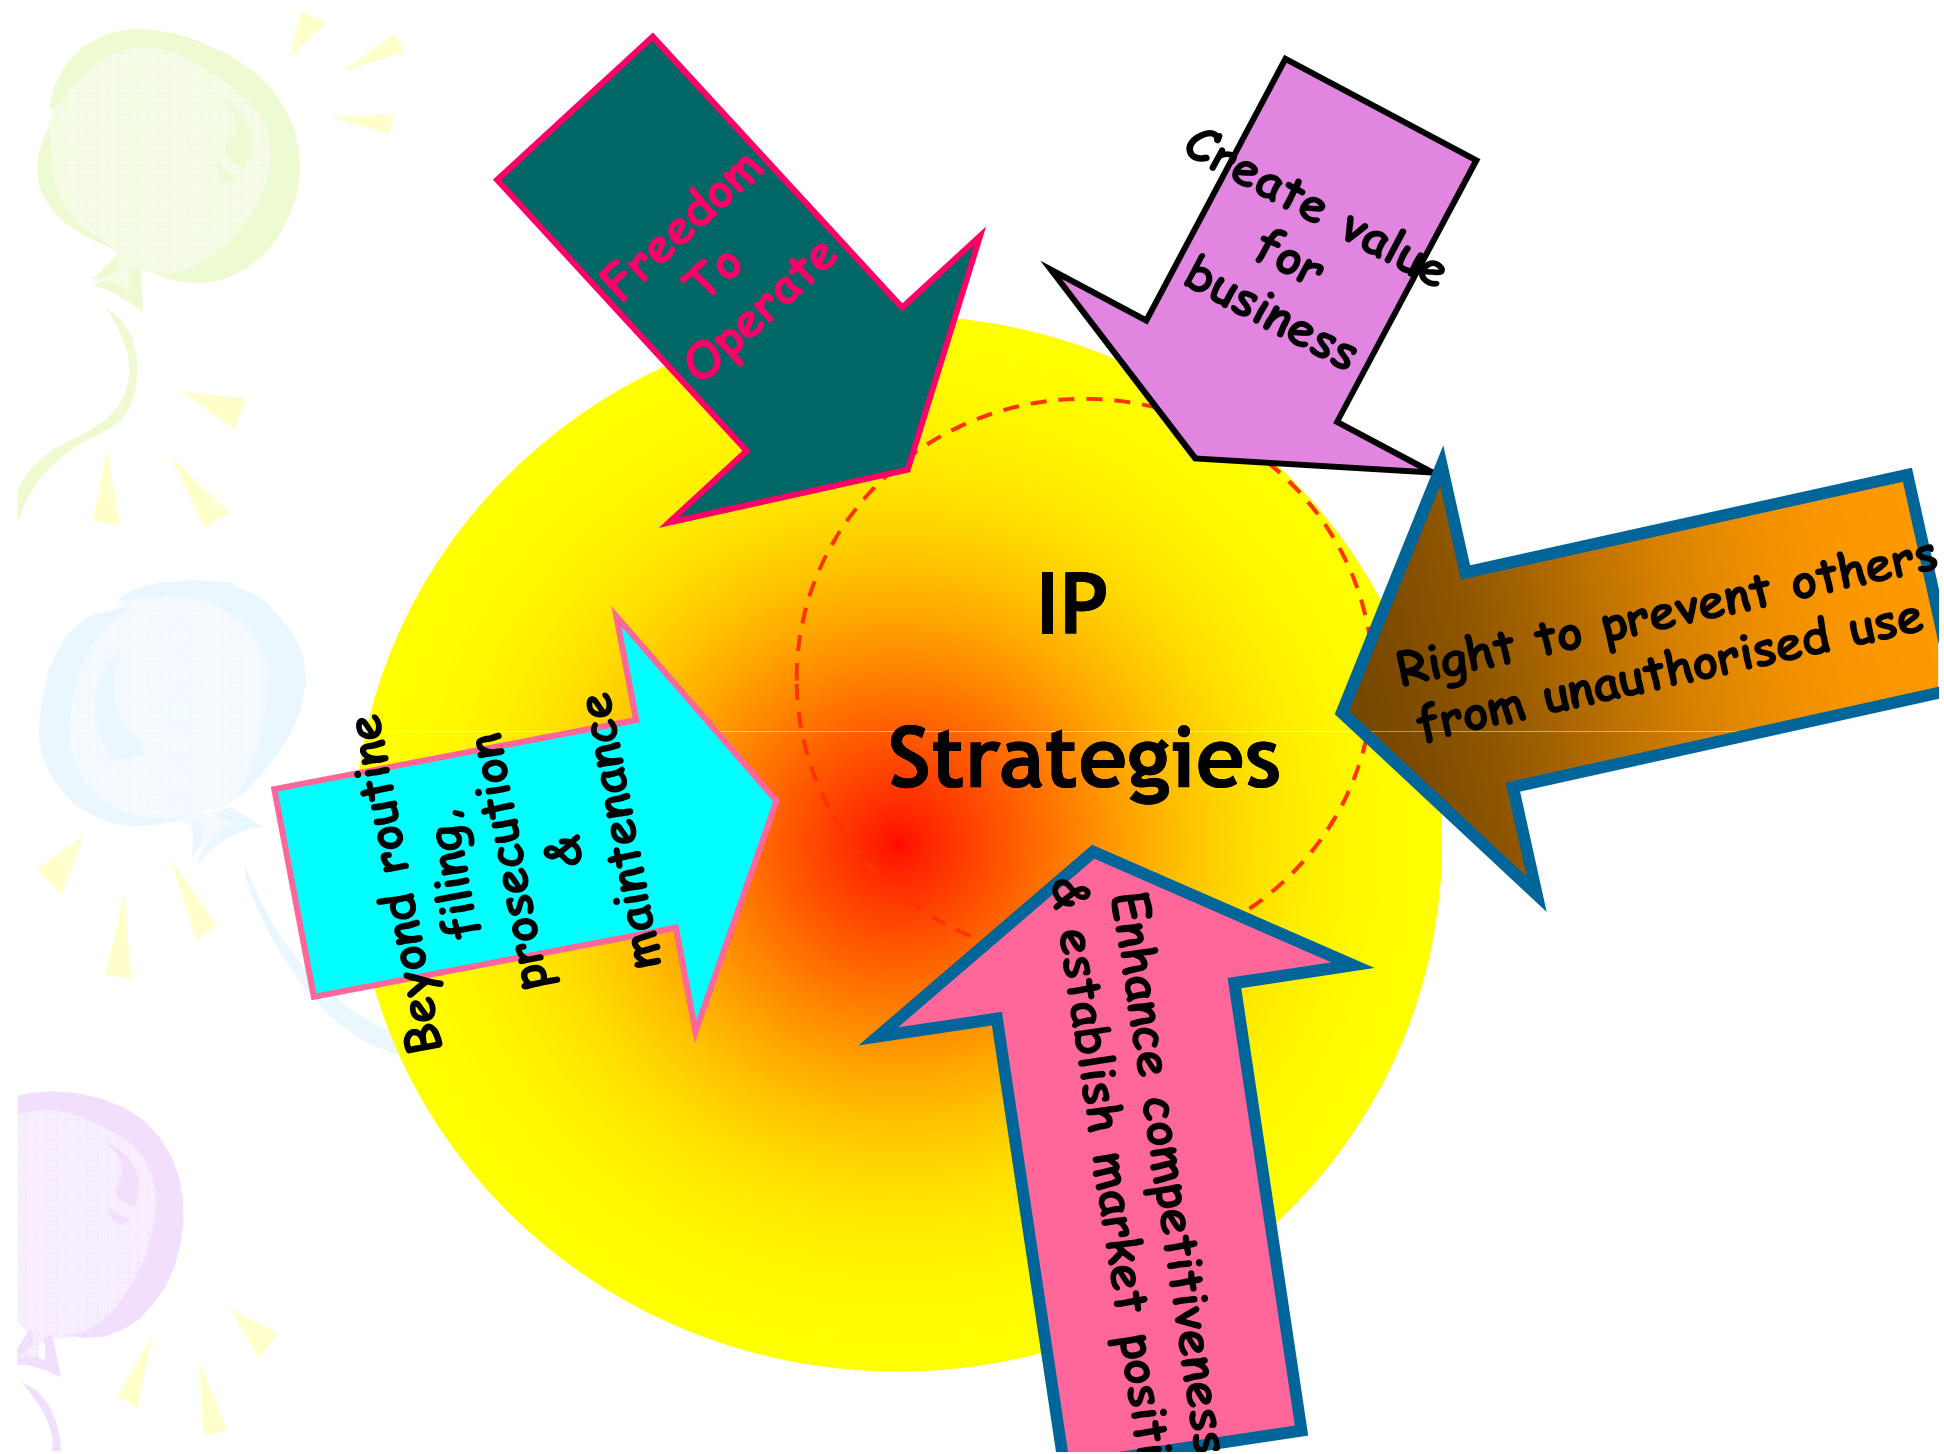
Freedom To Operate

Create value for business

IP Strategies

Right to prevent others from unauthorised use

Beyond routine filing, prosecution & maintenance

Enhance competitiveness & establish market positi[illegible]